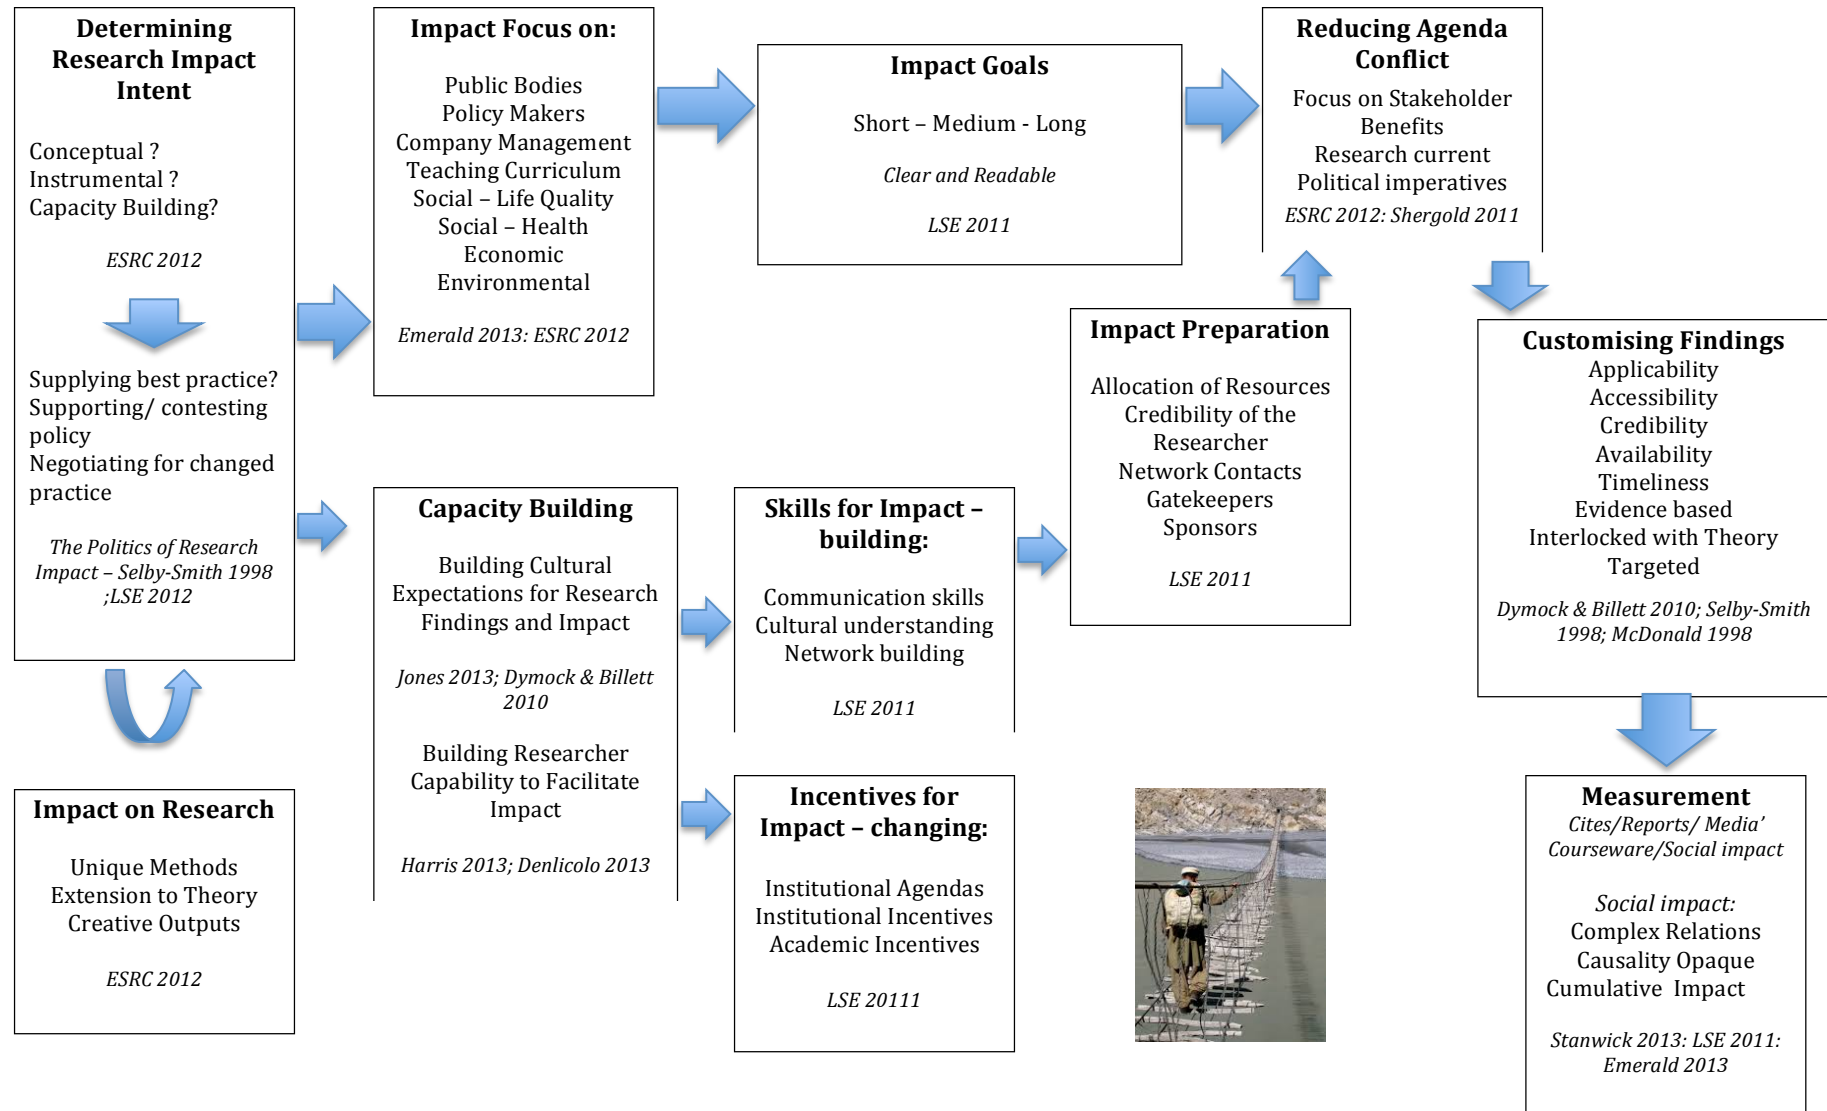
**Determining Research Impact Intent**

Conceptual ?
Instrumental ?
Capacity Building?

*ESRC 2012*

Supplying best practice?
Supporting/ contesting policy
Negotiating for changed practice

*The Politics of Research Impact – Selby-Smith 1998 ;LSE 2012*

**Impact on Research**

Unique Methods
Extension to Theory
Creative Outputs

*ESRC 2012*

**Impact Focus on:**

Public Bodies
Policy Makers
Company Management
Teaching Curriculum
Social – Life Quality
Social – Health
Economic
Environmental

*Emerald 2013: ESRC 2012*

**Capacity Building**

Building Cultural Expectations for Research Findings and Impact

*Jones 2013; Dymock & Billett 2010*

Building Researcher Capability to Facilitate Impact

*Harris 2013; Denlicolo 2013*

**Impact Goals**

Short – Medium - Long

*Clear and Readable*

*LSE 2011*

**Skills for Impact – building:**

Communication skills
Cultural understanding
Network building

*LSE 2011*

**Incentives for Impact – changing:**

Institutional Agendas
Institutional Incentives
Academic Incentives

*LSE 20111*

**Impact Preparation**

Allocation of Resources
Credibility of the Researcher
Network Contacts
Gatekeepers
Sponsors

*LSE 2011*

**Reducing Agenda Conflict**

Focus on Stakeholder Benefits
Research current
Political imperatives

*ESRC 2012: Shergold 2011*

**Customising Findings**
Applicability
Accessibility
Credibility
Availability
Timeliness
Evidence based
Interlocked with Theory
Targeted

*Dymock & Billett 2010; Selby-Smith 1998; McDonald 1998*

**Measurement**
*Cites/Reports/ Media' Courseware/Social impact*

*Social impact:*
Complex Relations
Causality Opaque
Cumulative Impact

*Stanwick 2013: LSE 2011: Emerald 2013*